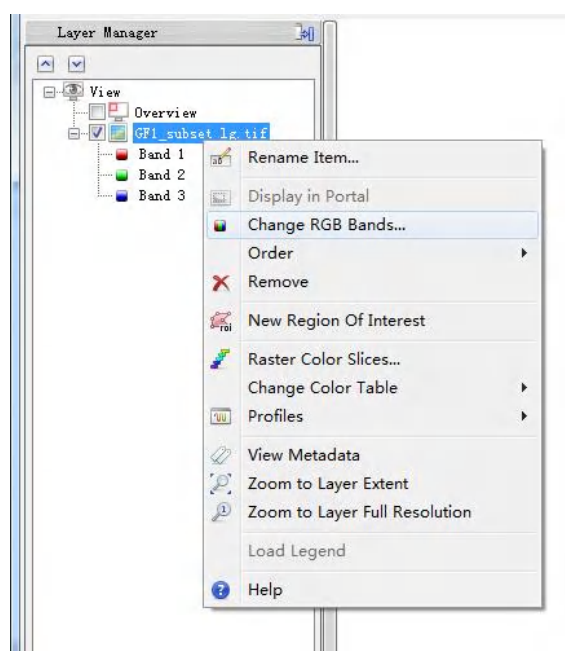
Layer Manager

View
Overview
GF1_subset_lg.tif
Band 1
Band 2
Band 3

Rename Item...
Display in Portal
Change RGB Bands...
Order
Remove
New Region Of Interest
Raster Color Slices...
Change Color Table
Profiles
View Metadata
Zoom to Layer Extent
Zoom to Layer Full Resolution
Load Legend
Help